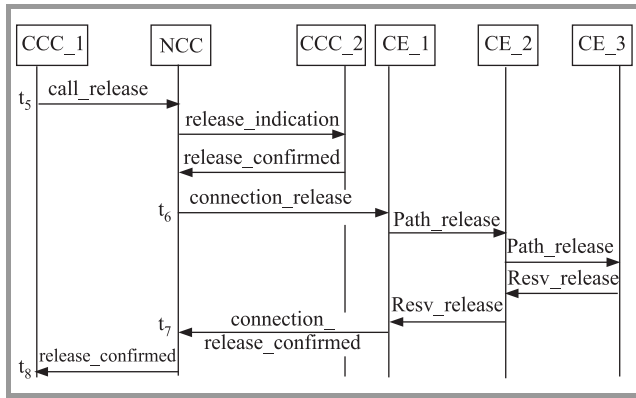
CCC_1
NCC
CCC_2
CE_1
CE_2
CE_3
$t_5$
call_release
release_indication
release_confirmed
$t_6$
connection_release
Path_release
Path_release
Resv_release
Resv_release
$t_7$
connection_
release_confirmed
release_confirmed
$t_8$